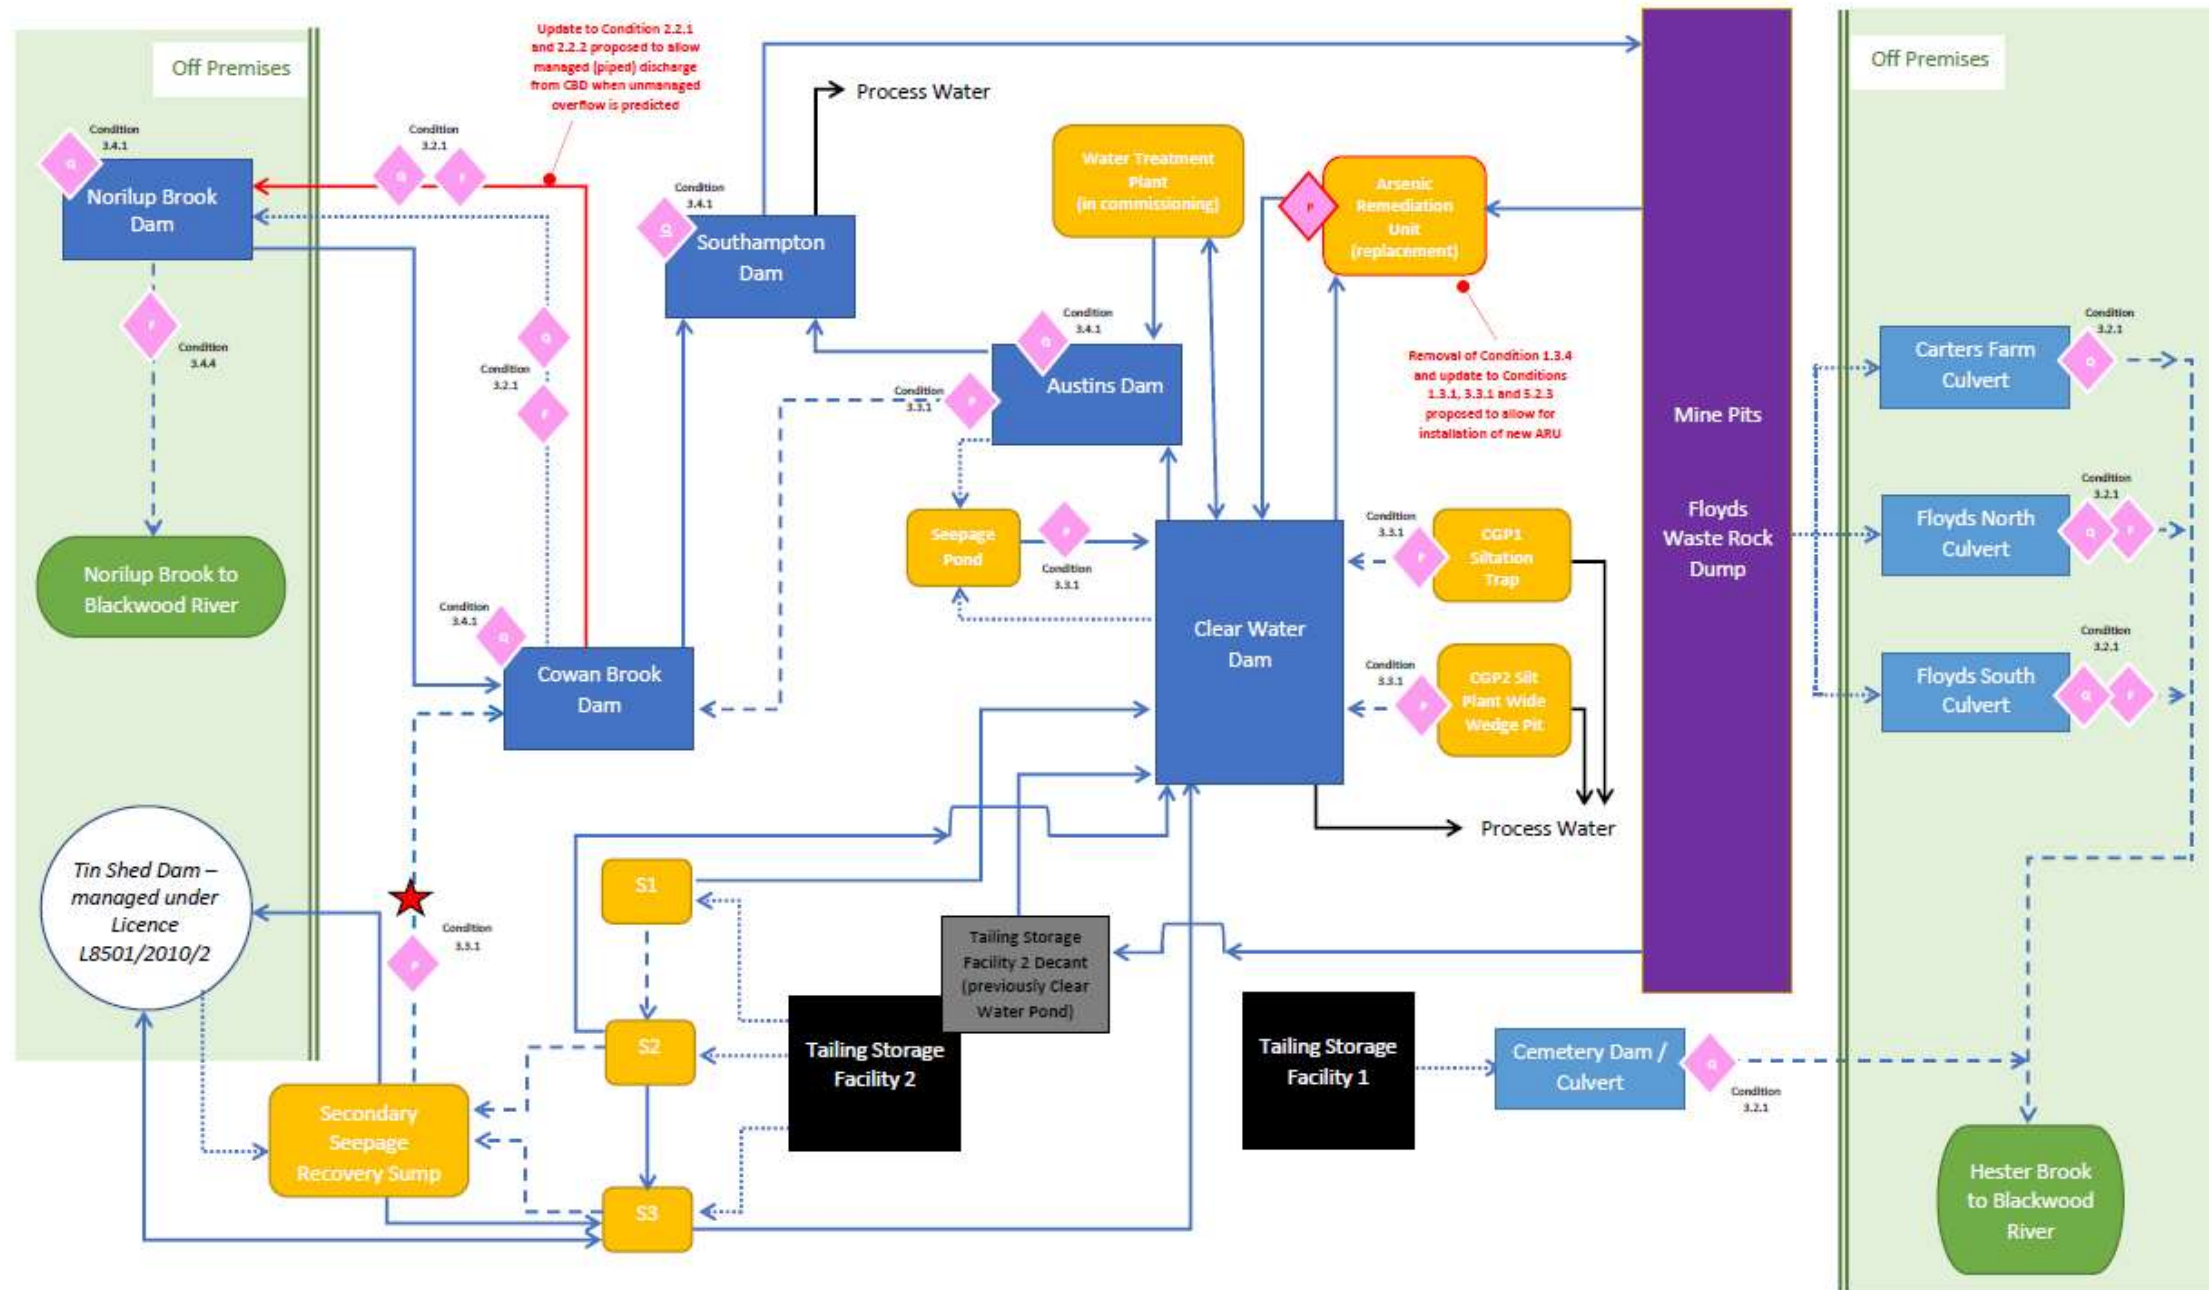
Off Premises

Update to Condition 2.2.1 and 2.2.2 proposed to allow managed (piped) discharge from CBD when unmanaged overflow is predicted

Condition 3.4.1
Q
Norilup Brook Dam

Condition 3.2.1
Q
F

P
Condition 3.4.4

Norilup Brook to Blackwood River

Q
Condition 3.2.1
F

Condition 3.4.1
Q
Cowan Brook Dam

Process Water

Condition 3.4.1
Q
Southampton Dam

Water Treatment Plant (in commissioning)

P
Arsenic Remediation Unit (replacement)

Condition 3.4.1
Q
Austins Dam

Condition 3.3.1
P

Removal of Condition 1.3.4 and update to Conditions 1.3.1, 3.3.1 and 5.2.3 proposed to allow for installation of new ARU

Seepage Pond

P
Condition 3.3.1

Clear Water Dam

Condition 3.3.1
P
CGP1 Siltation Trap

Condition 3.3.1
P
CGP2 Silt Plant Wide Wedge Pit

Process Water

Mine Pits

Floyds Waste Rock Dump

Off Premises

Condition 3.2.1
Carters Farm Culvert
Q

Condition 3.2.1
Floyds North Culvert
Q
F

Condition 3.2.1
Floyds South Culvert
Q
F

Tin Shed Dam – managed under Licence L8501/2010/2

Condition 3.3.1
P

S1

S2

S3

Tailing Storage Facility 2 Decant (previously Clear Water Pond)

Tailing Storage Facility 2

Tailing Storage Facility 1

Cemetery Dam / Culvert
Q
Condition 3.2.1

Secondary Seepage Recovery Sump

Hester Brook to Blackwood River